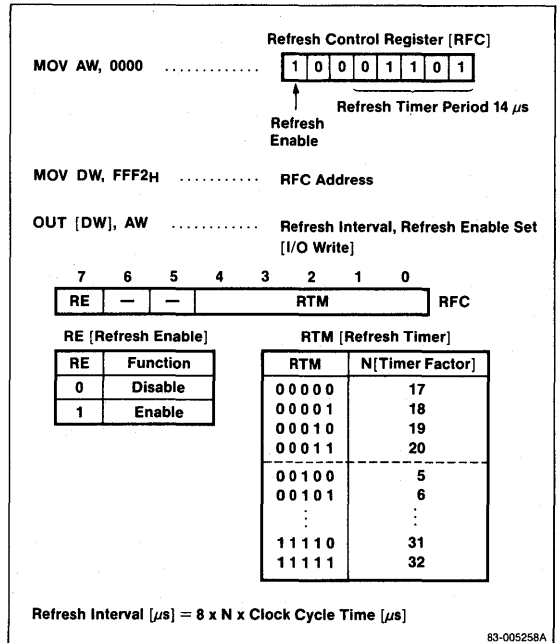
Refresh Control Register [RFC]

MOV AW, 0000 ............ 1 0 0 0 1 1 0 1

Refresh Timer Period 14 $\mu$s

Refresh Enable

MOV DW, FFF2$_H$ ......... RFC Address

OUT [DW], AW ............ Refresh Interval, Refresh Enable Set [I/O Write]

| 7 | 6 | 5 | 4 | 3 | 2 | 1 | 0 | |
|---|---|---|---|---|---|---|---|---|
| RE | — | — | RTM | | | | | RFC |

RE [Refresh Enable]

| RE | Function |
|---|---|
| 0 | Disable |
| 1 | Enable |

RTM [Refresh Timer]

| RTM | N[Timer Factor] |
|---|---|
| 00000 | 17 |
| 00001 | 18 |
| 00010 | 19 |
| 00011 | 20 |
| 00100 | 5 |
| 00101 | 6 |
| ⋮ | ⋮ |
| 11110 | 31 |
| 11111 | 32 |

Refresh Interval [$\mu$s] = 8 x N x Clock Cycle Time [$\mu$s]

83-005258A